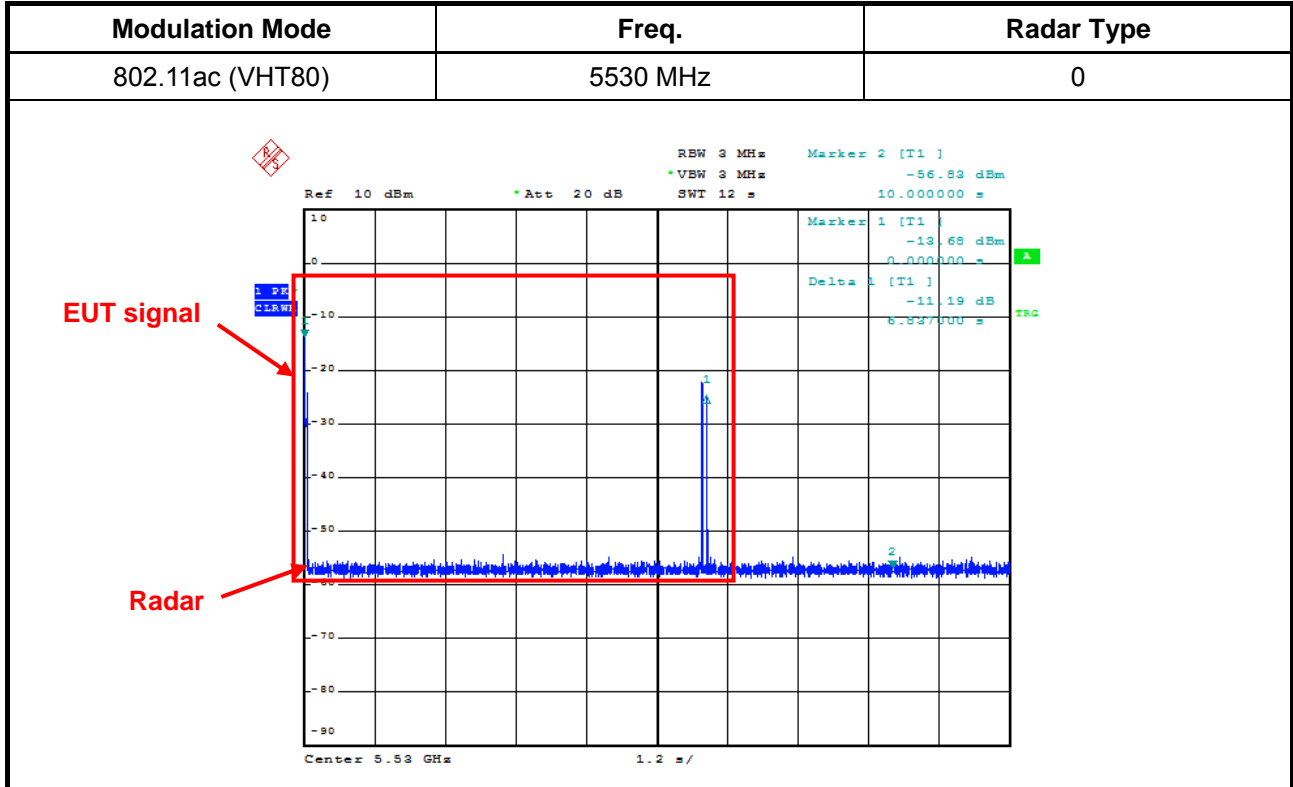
| Modulation Mode | Freq. | Radar Type |
|---|---|---|
| 802.11ac (VHT80) | 5530 MHz | 0 |

RBW 3 MHz
*VBW 3 MHz
SWT 12 s
Marker 2 [T1 ]
-56.83 dBm
10.000000 s
Ref 10 dBm
*Att 20 dB
Marker 1 [T1 ]
-13.68 dBm
0.000000 s
A
Delta 1 [T1 ]
-11.19 dB
6.837000 s
1 PK
CLRWR
TRG
EUT signal
Radar
10
0
-10
-20
-30
-40
-50
-60
-70
-80
-90
1
2
Center 5.53 GHz
1.2 s/